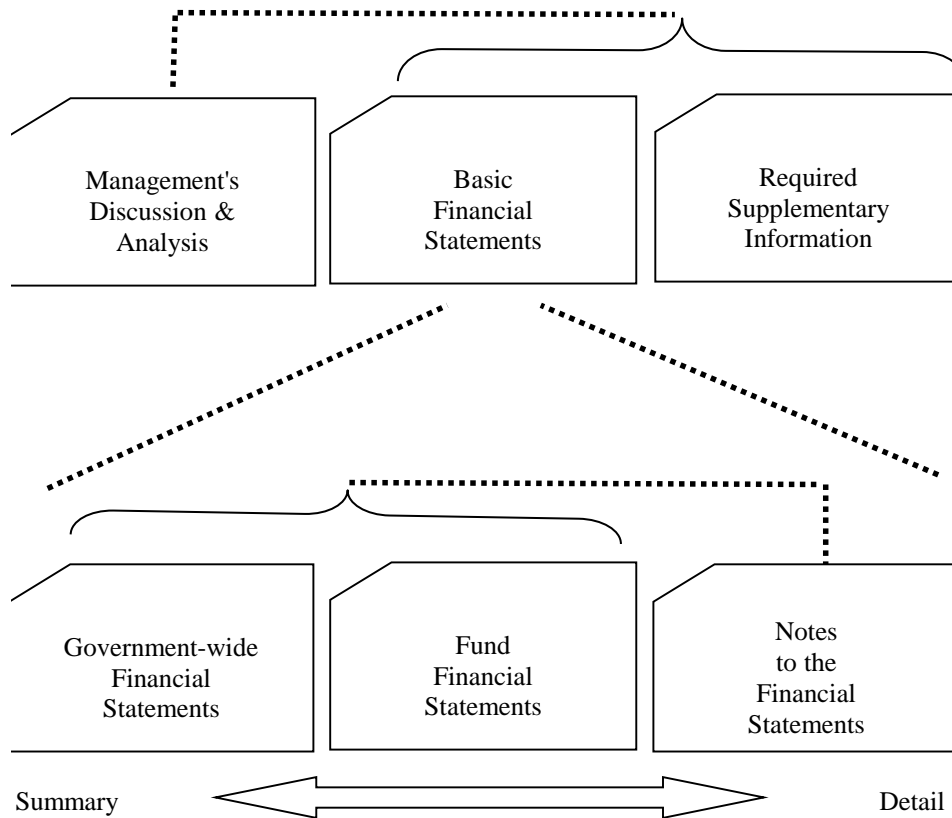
Management's Discussion & Analysis

Basic Financial Statements

Required Supplementary Information

Government-wide Financial Statements

Fund Financial Statements

Notes to the Financial Statements

Summary

Detail